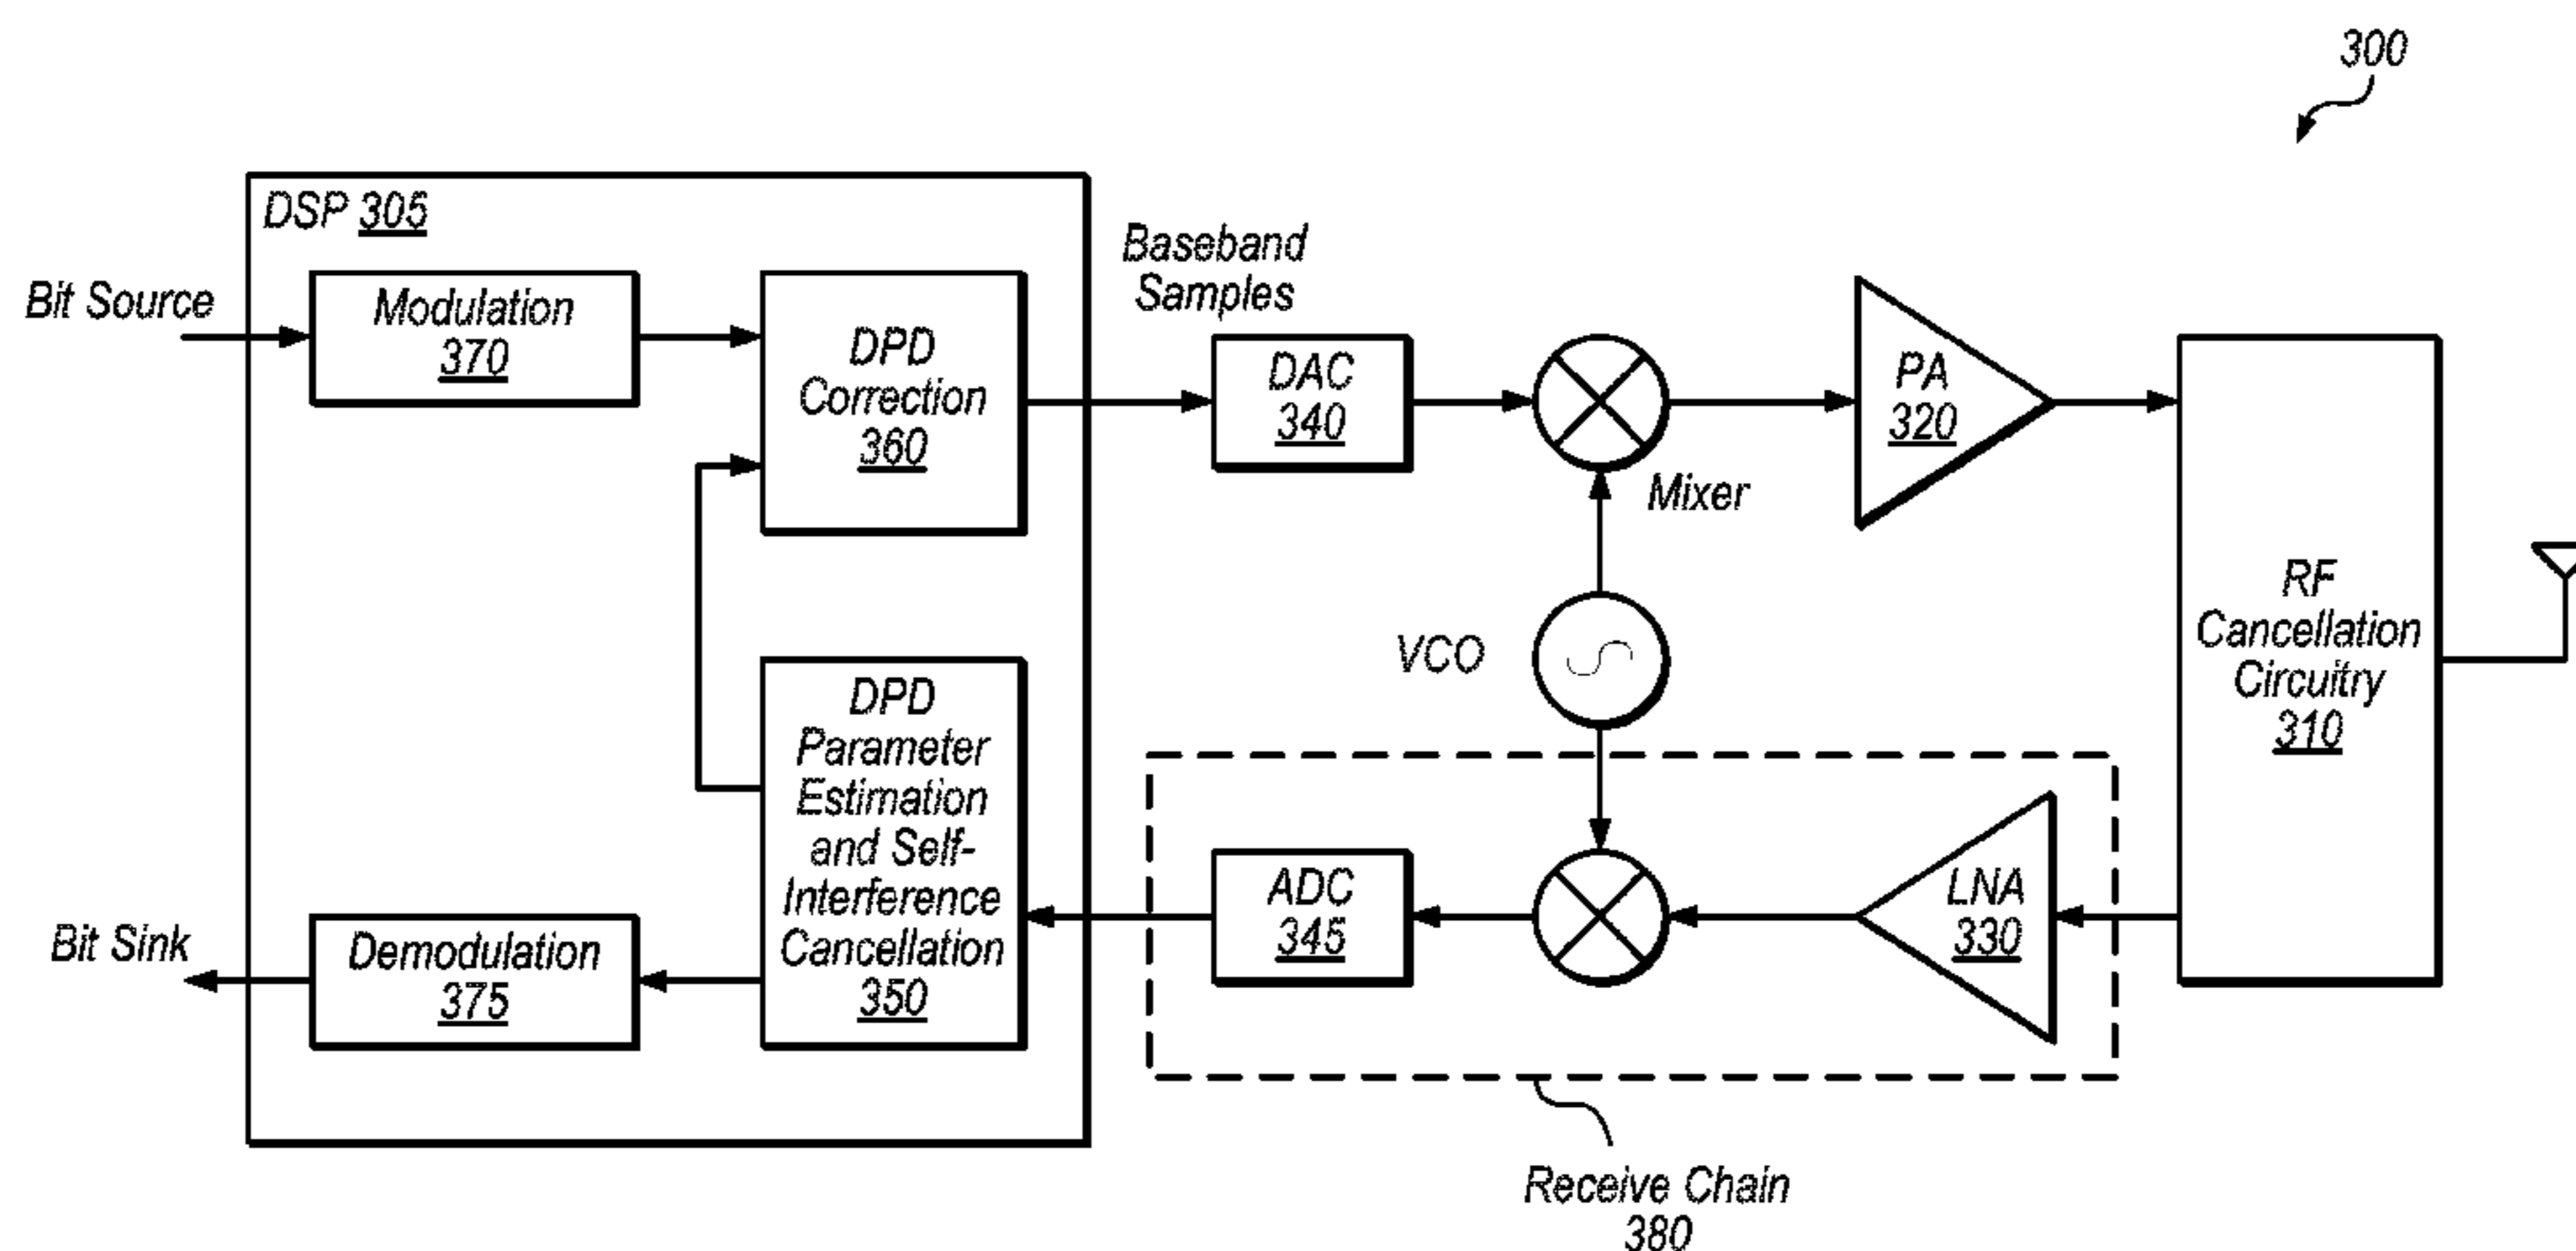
300

DSP 305

Bit Source

Modulation 370

DPD Correction 360

Baseband Samples

DAC 340

Mixer

PA 320

RF Cancellation Circuitry 310

VCO

DPD Parameter Estimation and Self-Interference Cancellation 350

ADC 345

LNA 330

Bit Sink

Demodulation 375

Receive Chain 380